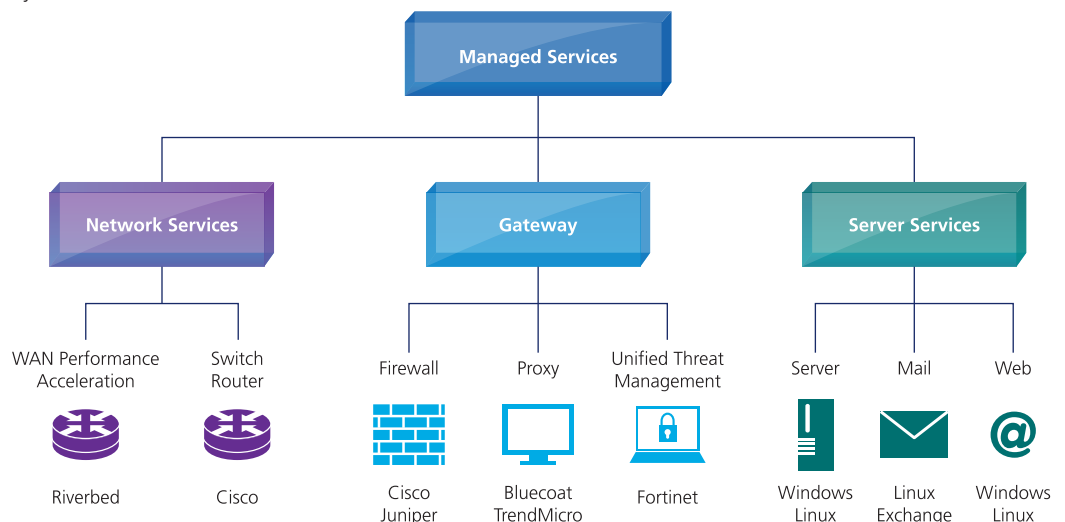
Managed Services

Network Services

Gateway

Server Services

WAN Performance Acceleration

Switch Router

Firewall

Proxy

Unified Threat Management

Server

Mail

Web

@

Riverbed

Cisco

Cisco Juniper

Bluecoat TrendMicro

Fortinet

Windows Linux

Linux Exchange

Windows Linux